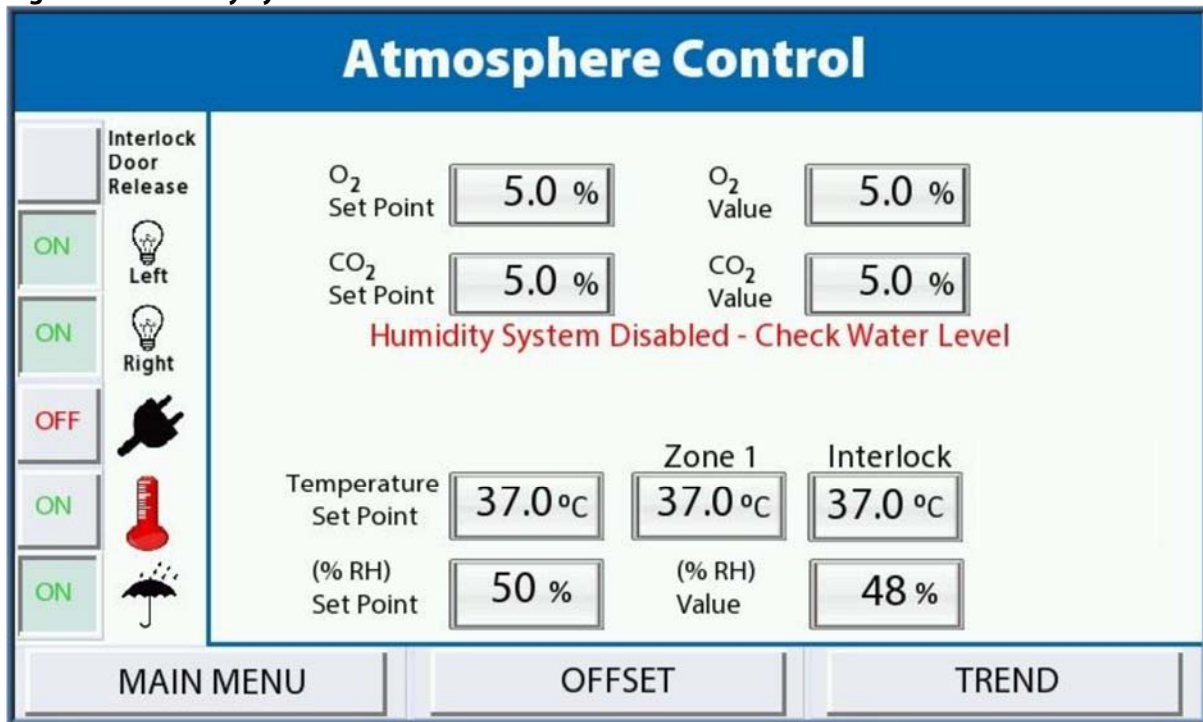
Atmosphere Control

Interlock Door Release

ON
Left

ON
Right

OFF

ON

ON

$O_2$ Set Point 5.0 %

$O_2$ Value 5.0 %

$CO_2$ Set Point 5.0 %

$CO_2$ Value 5.0 %

Humidity System Disabled - Check Water Level

Zone 1

Interlock

Temperature Set Point 37.0 ºC

37.0 ºC

37.0 ºC

(% RH) Set Point 50 %

(% RH) Value 48 %

MAIN MENU

OFFSET

TREND